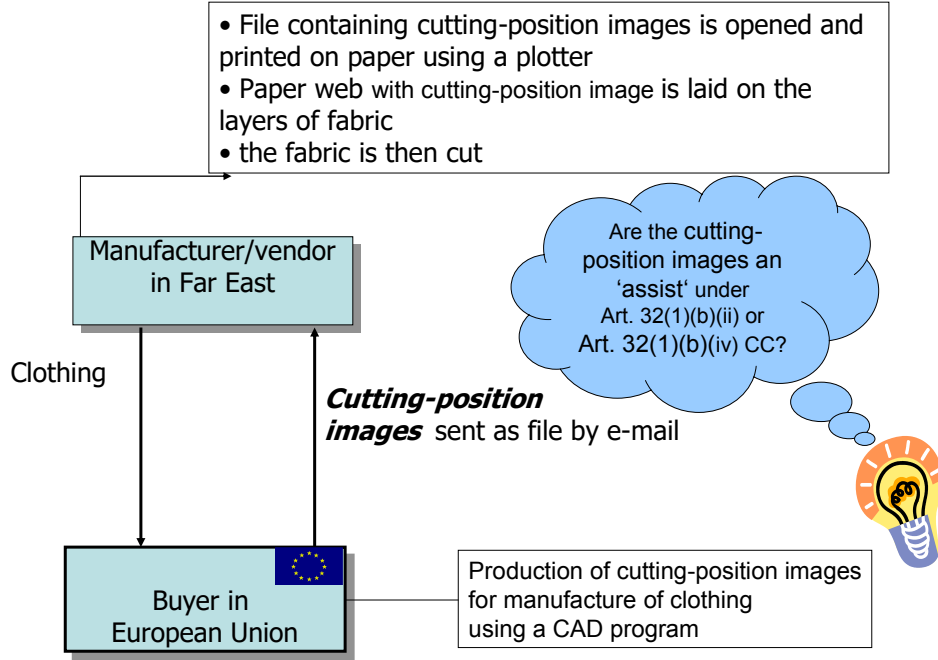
• File containing cutting-position images is opened and printed on paper using a plotter
• Paper web with cutting-position image is laid on the layers of fabric
• the fabric is then cut

Manufacturer/vendor in Far East

Are the cutting-position images an ‘assist‘ under Art. 32(1)(b)(ii) or Art. 32(1)(b)(iv) CC?

Clothing

***Cutting-position images*** sent as file by e-mail

Buyer in European Union

Production of cutting-position images for manufacture of clothing using a CAD program